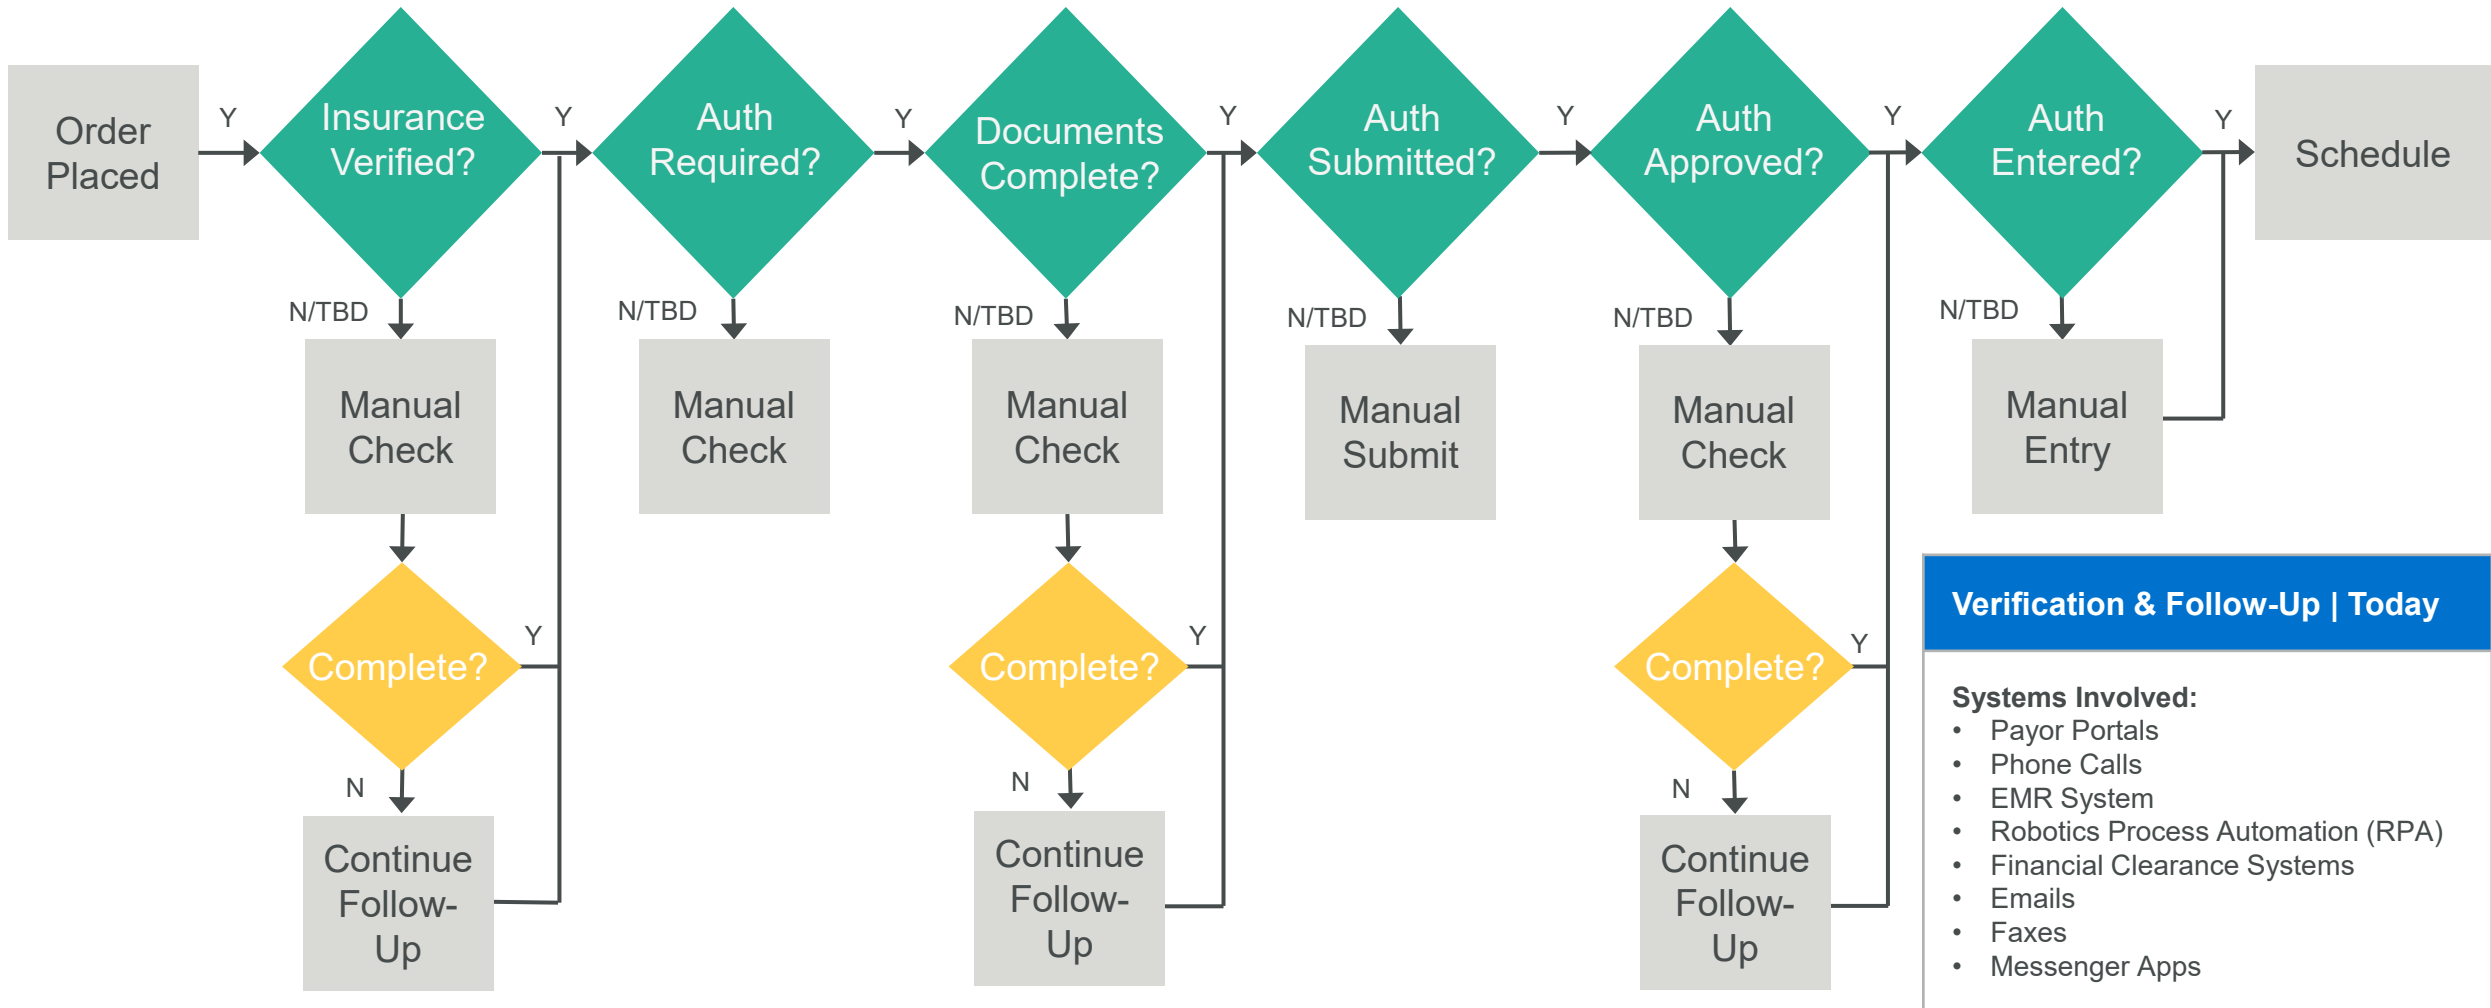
Order Placed

Y

Insurance Verified?

Y

Auth Required?

Y

Documents Complete?

Y

Auth Submitted?

Y

Auth Approved?

Y

Auth Entered?

Y

Schedule

N/TBD

Manual Check

N/TBD

Manual Check

N/TBD

Manual Check

N/TBD

Manual Submit

N/TBD

Manual Check

N/TBD

Manual Entry

Complete?

Y

N

Continue Follow-Up

Complete?

Y

N

Continue Follow-Up

Complete?

Y

N

Continue Follow-Up

Verification & Follow-Up | Today

Systems Involved:
- Payor Portals
- Phone Calls
- EMR System
- Robotics Process Automation (RPA)
- Financial Clearance Systems
- Emails
- Faxes
- Messenger Apps